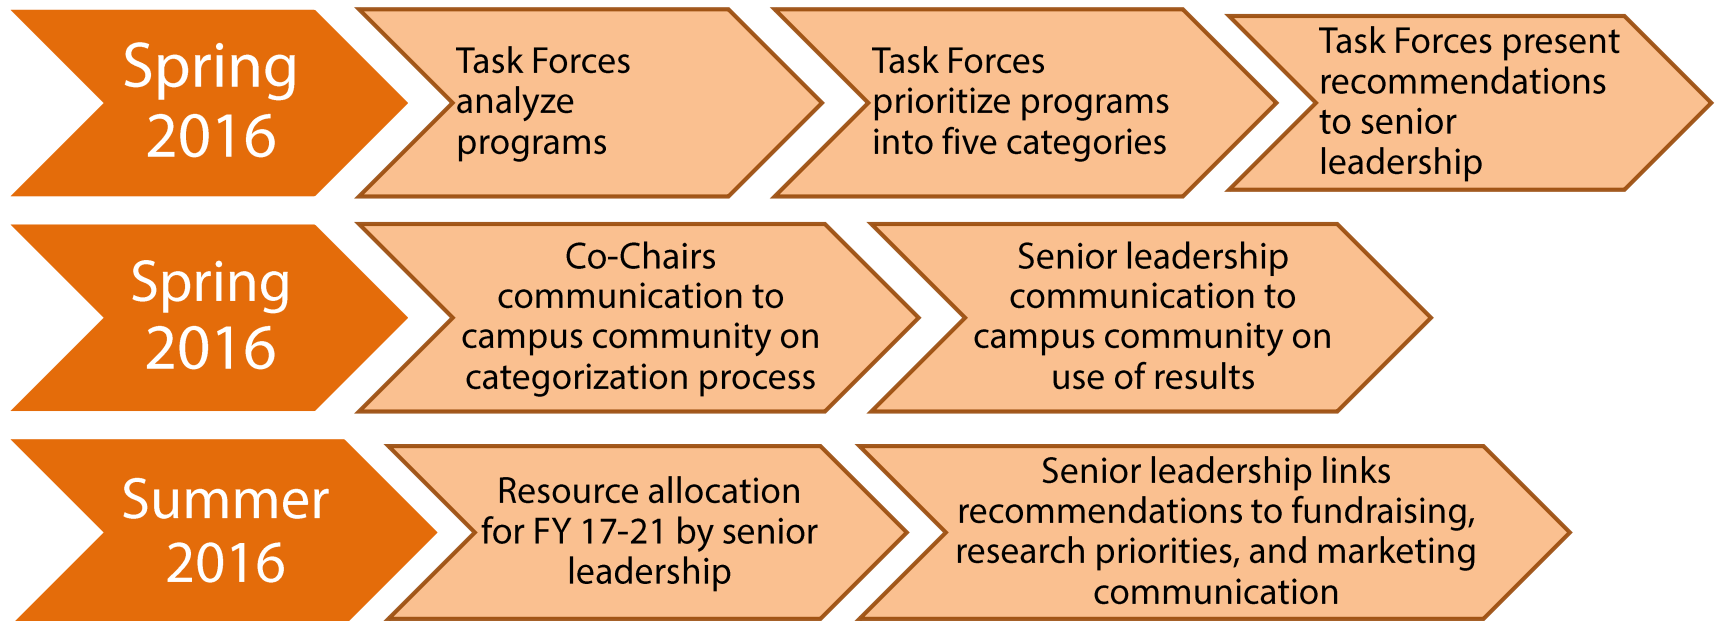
Spring 2016

Task Forces analyze programs

Task Forces prioritize programs into five categories

Task Forces present recommendations to senior leadership

Spring 2016

Co-Chairs communication to campus community on categorization process

Senior leadership communication to campus community on use of results

Summer 2016

Resource allocation for FY 17-21 by senior leadership

Senior leadership links recommendations to fundraising, research priorities, and marketing communication